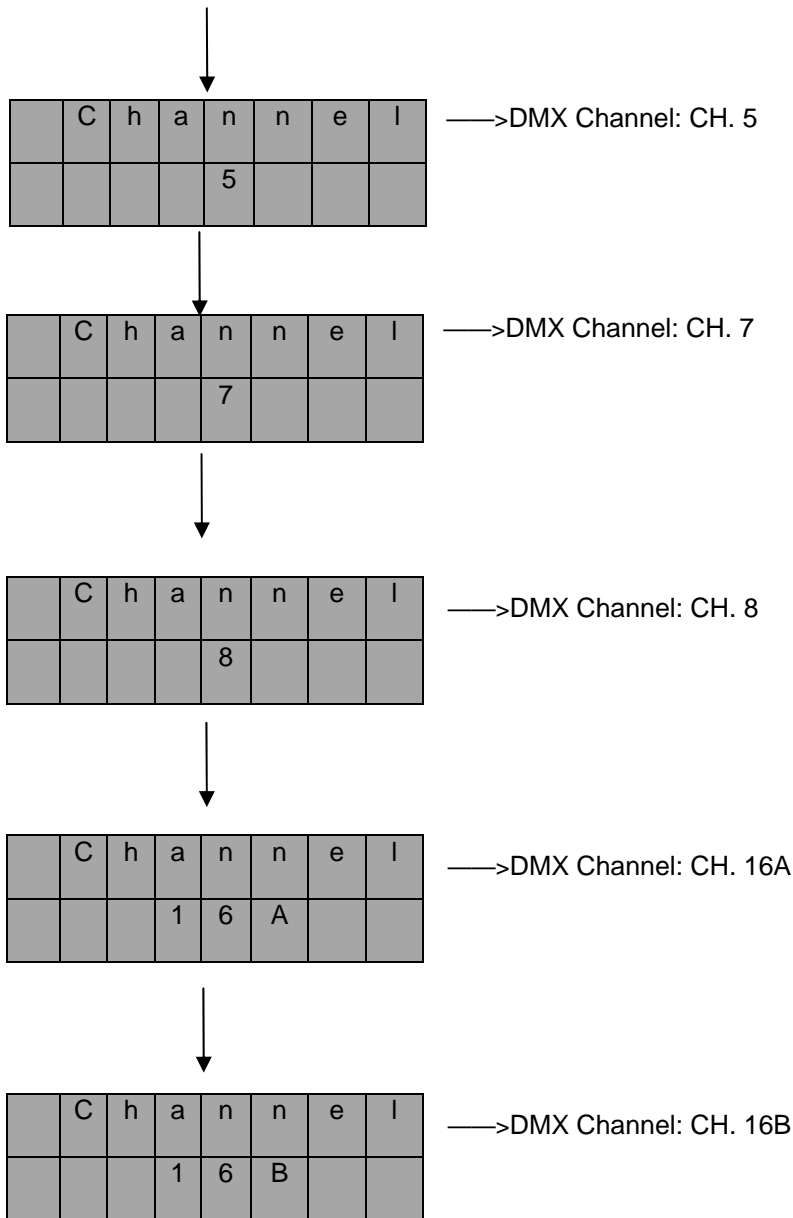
|  | C | h | a | n | n | e | l |
|---|---|---|---|---|---|---|---|
|  |  |  |  | 5 |  |  |  |

——>DMX Channel: CH. 5

|  | C | h | a | n | n | e | l |
|---|---|---|---|---|---|---|---|
|  |  |  |  | 7 |  |  |  |

——>DMX Channel: CH. 7

|  | C | h | a | n | n | e | l |
|---|---|---|---|---|---|---|---|
|  |  |  |  | 8 |  |  |  |

——>DMX Channel: CH. 8

|  | C | h | a | n | n | e | l |
|---|---|---|---|---|---|---|---|
|  |  |  | 1 | 6 | A |  |  |

——>DMX Channel: CH. 16A

|  | C | h | a | n | n | e | l |
|---|---|---|---|---|---|---|---|
|  |  |  | 1 | 6 | B |  |  |

——>DMX Channel: CH. 16B